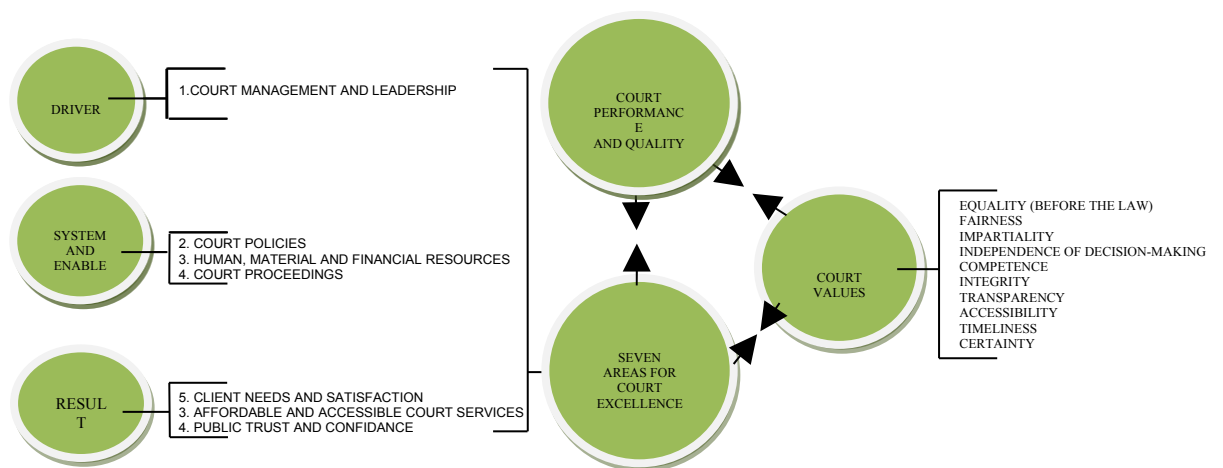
DRIVER

1.COURT MANAGEMENT AND LEADERSHIP

SYSTEM AND ENABLE

2. COURT POLICIES
3. HUMAN, MATERIAL AND FINANCIAL RESOURCES
4. COURT PROCEEDINGS

RESUL T

5. CLIENT NEEDS AND SATISFACTION
3. AFFORDABLE AND ACCESSIBLE COURT SERVICES
4. PUBLIC TRUST AND CONFIDANCE

COURT PERFORMANC E AND QUALITY

SEVEN AREAS FOR COURT EXCELLENCE

COURT VALUES

EQUALITY (BEFORE THE LAW)
FAIRNESS
IMPARTIALITY
INDEPENDENCE OF DECISION-MAKING
COMPETENCE
INTEGRITY
TRANSPARENCY
ACCESSIBILITY
TIMELINESS
CERTAINTY